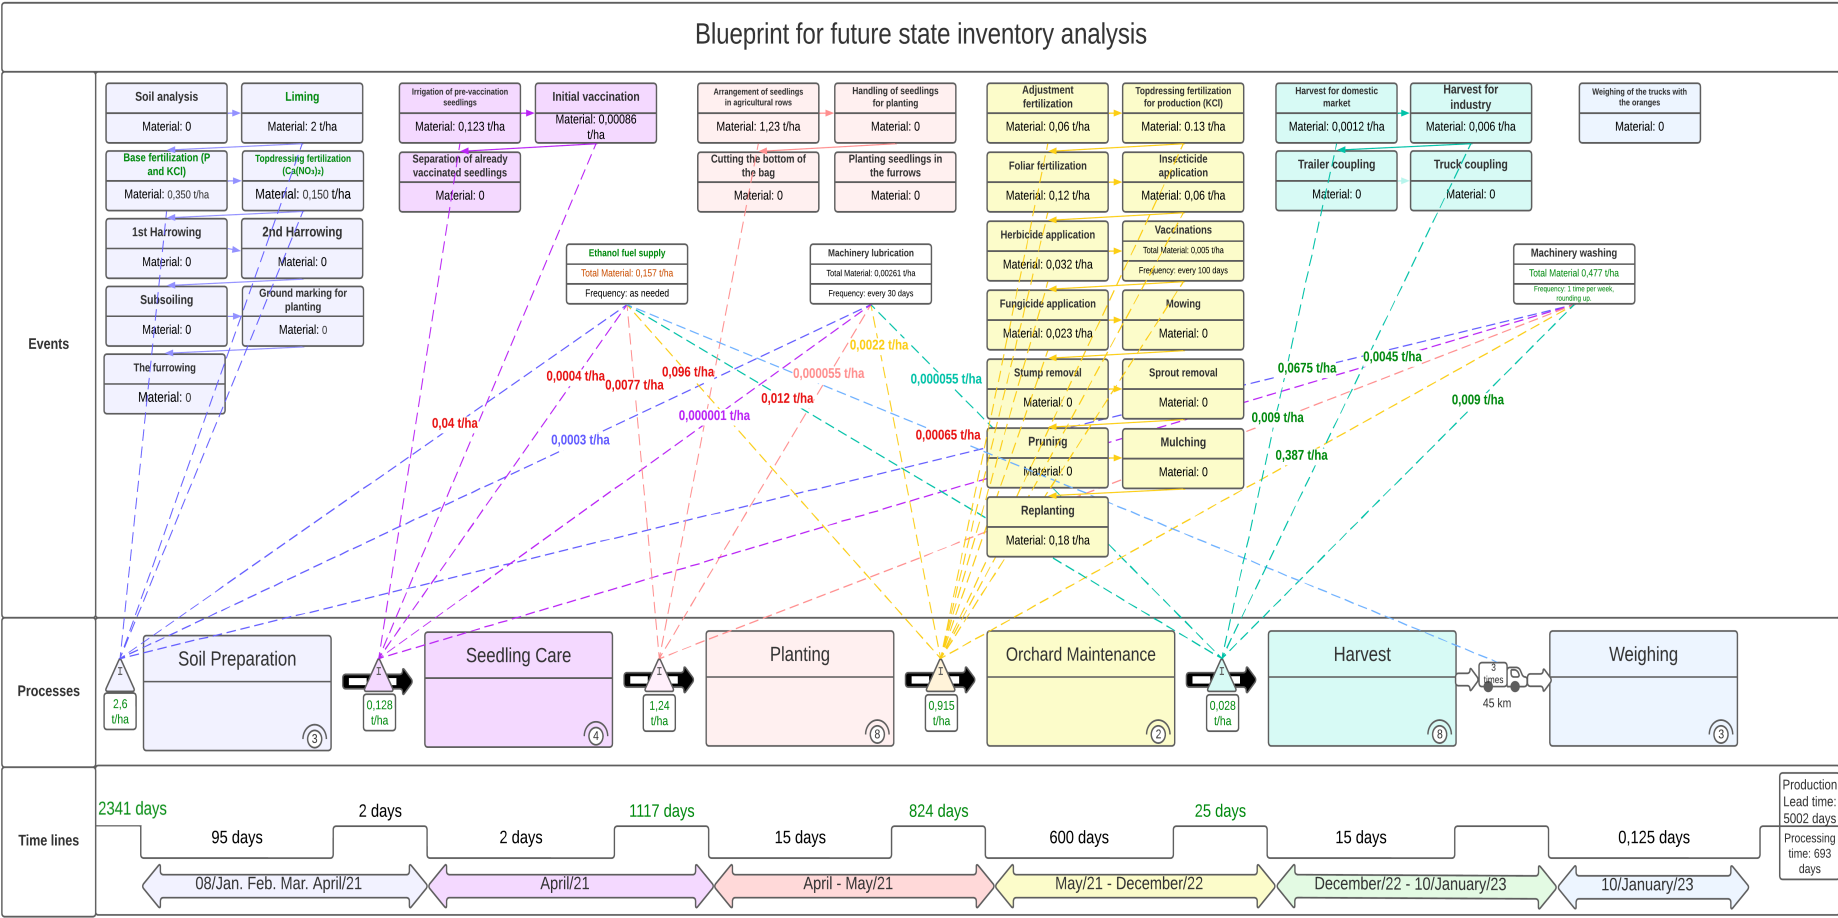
Blueprint for future state inventory analysis

Events

Soil analysis
Material: 0

Liming
Material: 2 t/ha

Base fertilization (P and KCl)
Material: 0,350 t/ha

Topdressing fertilization (Ca(NO₃)₂)
Material: 0,150 t/ha

1st Harrowing
Material: 0

2nd Harrowing
Material: 0

Subsoiling
Material: 0

Ground marking for planting
Material: 0

The furrowing
Material: 0

Irrigation of pre-vaccination seedlings
Material: 0,123 t/ha

Initial vaccination
Material: 0,00086 t/ha

Separation of already vaccinated seedlings
Material: 0

Arrangement of seedlings in agricultural rows
Material: 1,23 t/ha

Handling of seedlings for planting
Material: 0

Cutting the bottom of the bag
Material: 0

Planting seedlings in the furrows
Material: 0

Ethanol fuel supply
Total Material: 0,157 t/ha
Frequency: as needed

Machinery lubrication
Total Material: 0,00261 t/ha
Frequency: every 30 days

Adjustment fertilization
Material: 0,06 t/ha

Topdressing fertilization for production (KCl)
Material: 0.13 t/ha

Foliar fertilization
Material: 0,12 t/ha

Insecticide application
Material: 0,06 t/ha

Herbicide application
Material: 0,032 t/ha

Vaccinations
Total Material: 0,005 t/ha
Frequency: every 100 days

Fungicide application
Material: 0,023 t/ha

Mowing
Material: 0

Stump removal
Material: 0

Sprout removal
Material: 0

Pruning
Material: 0

Mulching
Material: 0

Replanting
Material: 0,18 t/ha

Harvest for domestic market
Material: 0,0012 t/ha

Harvest for industry
Material: 0,006 t/ha

Trailer coupling
Material: 0

Truck coupling
Material: 0

Weighing of the trucks with the oranges
Material: 0

Machinery washing
Total Material 0,477 t/ha
Frequency: 1 time per week, rounding up.

0,0004 t/ha
0,0077 t/ha
0,096 t/ha
0,000055 t/ha
0,0022 t/ha
0,000055 t/ha
0,04 t/ha
0,0003 t/ha
0,000001 t/ha
0,012 t/ha
0,00065 t/ha
0,0675 t/ha
0,0045 t/ha
0,009 t/ha
0,009 t/ha
0,387 t/ha

Processes

I
2,6 t/ha
Soil Preparation
3

I
0,128 t/ha
Seedling Care
4

I
1,24 t/ha
Planting
8

I
0,915 t/ha
Orchard Maintenance
2

I
0,028 t/ha
Harvest
8

3 times
45 km

Weighing
3

Time lines

2341 days
95 days
2 days
2 days
1117 days
15 days
824 days
600 days
25 days
15 days
0,125 days

08/Jan. Feb. Mar. April/21
April/21
April - May/21
May/21 - December/22
December/22 - 10/January/23
10/January/23

Production Lead time: 5002 days
Processing time: 693 days